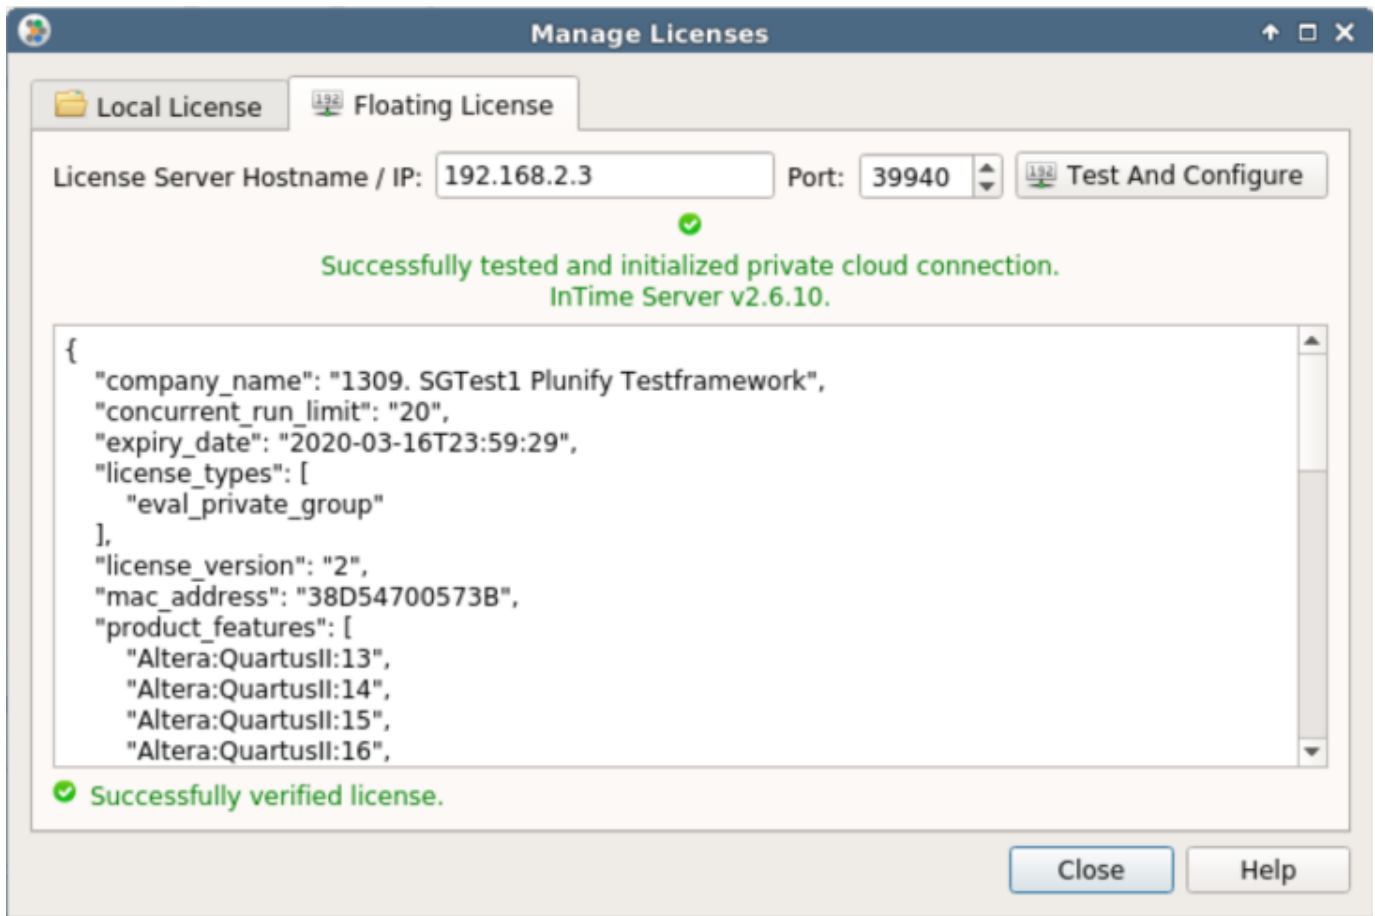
Manage Licenses

Local License
Floating License

License Server Hostname / IP: 192.168.2.3 Port: 39940 Test And Configure

Successfully tested and initialized private cloud connection.
InTime Server v2.6.10.

{
"company_name": "1309. SGTest1 Plunify Testframework",
"concurrent_run_limit": "20",
"expiry_date": "2020-03-16T23:59:29",
"license_types": [
"eval_private_group"
],
"license_version": "2",
"mac_address": "38D54700573B",
"product_features": [
"Altera:QuartusII:13",
"Altera:QuartusII:14",
"Altera:QuartusII:15",
"Altera:QuartusII:16",

Successfully verified license.

Close
Help